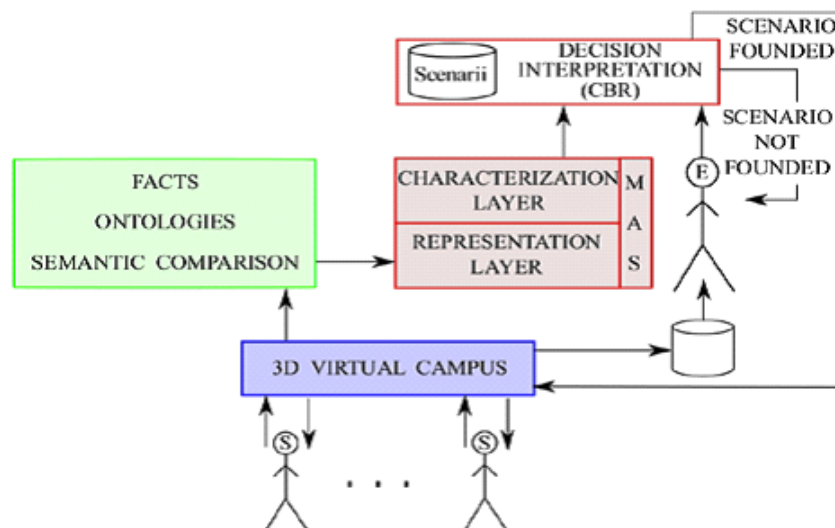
Scenarii

DECISION INTERPRETATION (CBR)

SCENARIO FOUNDED

SCENARIO NOT FOUNDED

E

FACTS

ONTOLOGIES

SEMANTIC COMPARISON

CHARACTERIZATION LAYER

REPRESENTATION LAYER

M
A
S

3D VIRTUAL CAMPUS

S

. . .

S